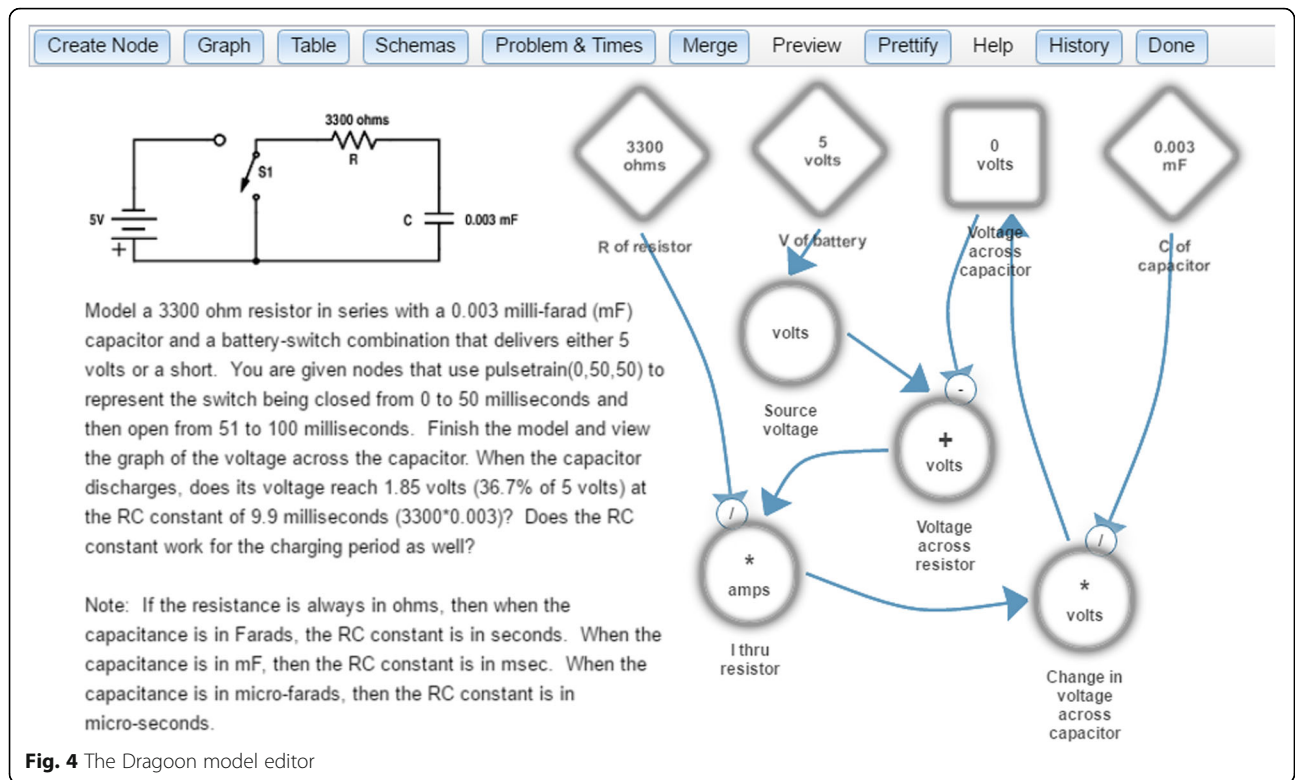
Create Node Graph Table Schemas Problem & Times Merge Preview Prettify Help History Done

3300 ohms
R
S1
5V
C
0.003 mF

Model a 3300 ohm resistor in series with a 0.003 milli-farad (mF) capacitor and a battery-switch combination that delivers either 5 volts or a short. You are given nodes that use pulsetrain(0,50,50) to represent the switch being closed from 0 to 50 milliseconds and then open from 51 to 100 milliseconds. Finish the model and view the graph of the voltage across the capacitor. When the capacitor discharges, does its voltage reach 1.85 volts (36.7% of 5 volts) at the RC constant of 9.9 milliseconds (3300*0.003)? Does the RC constant work for the charging period as well?

Note: If the resistance is always in ohms, then when the capacitance is in Farads, the RC constant is in seconds. When the capacitance is in mF, then the RC constant is in msec. When the capacitance is in micro-farads, then the RC constant is in micro-seconds.

3300 ohms
R of resistor
5 volts
V of battery
0 volts
Voltage across capacitor
0.003 mF
C of capacitor
volts
Source voltage
-
+
volts
Voltage across resistor
/
*
amps
I thru resistor
/
*
volts
Change in voltage across capacitor

Fig. 4 The Dragoon model editor